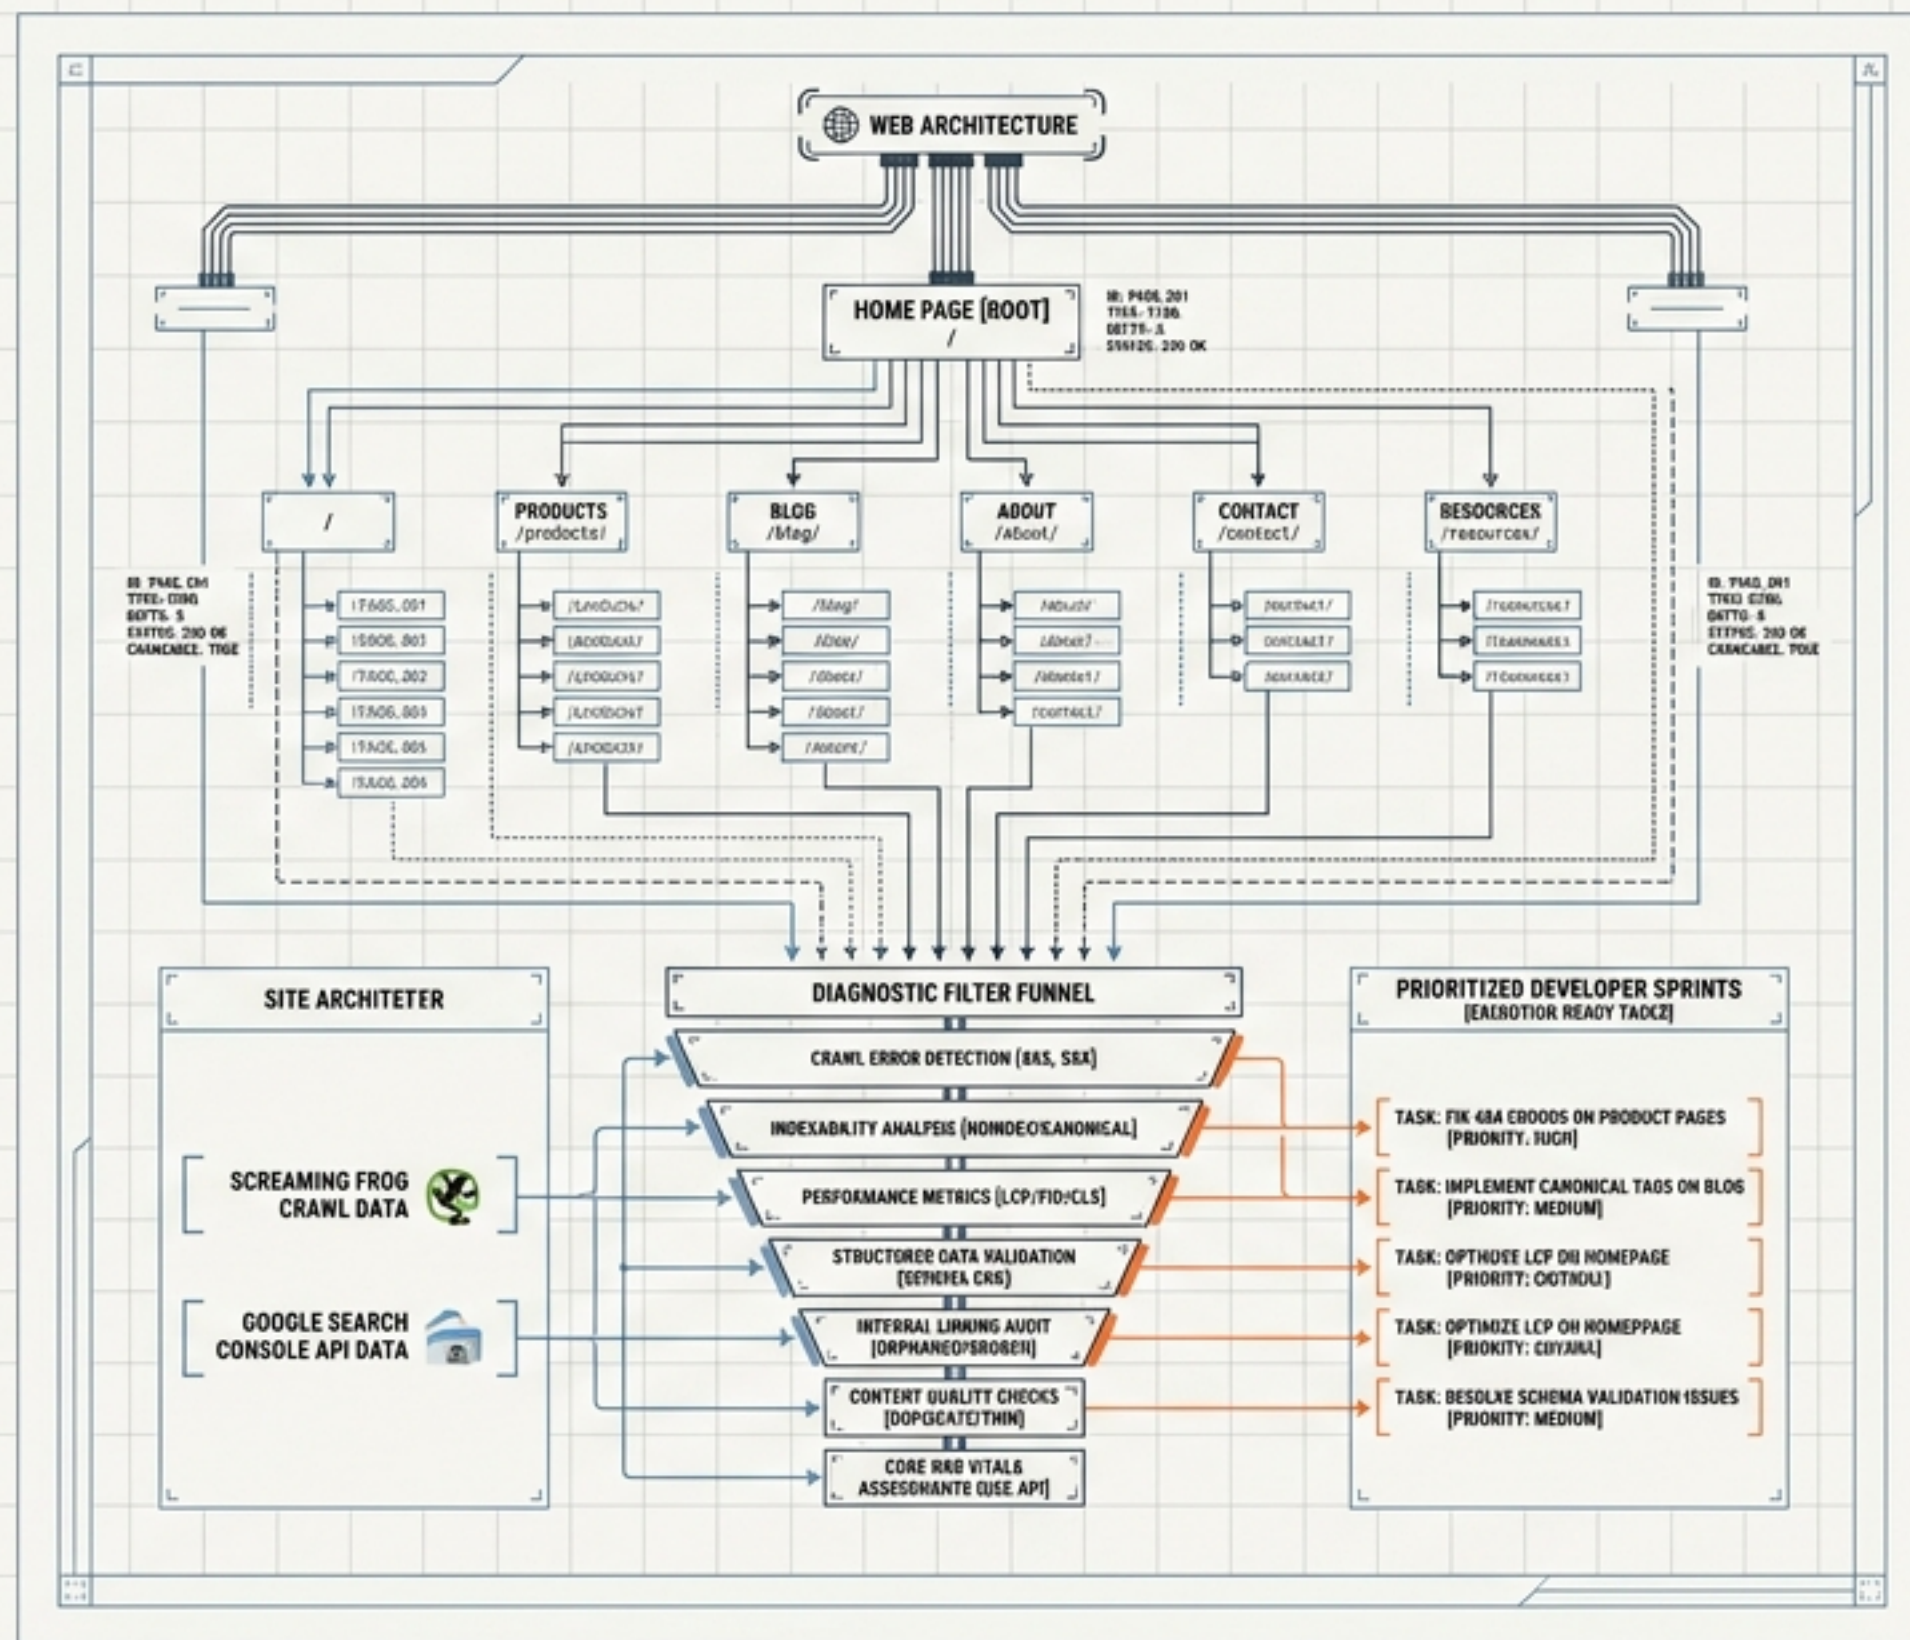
WEB ARCHITECTURE

HOME PAGE [ROOT]
/

ID: P40, 201
TYPE: T106
DEPTH: 3
STATUS: 200 OK

/

PRODUCTS
/products/

BLOG
/blog/

ABOUT
/about/

CONTACT
/contact/

RESOURCES
/resources/

ID: P40, 011
TYPE: 0100
DEPTH: 3
STATUS: 200 OK
CANONICAL: TRUE

/T/A05, 001
/T/A05, 001
/T/A05, 202
/T/A05, 003
/T/A05, 005
/T/A05, 206

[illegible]
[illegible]
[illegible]
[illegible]
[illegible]

/blog/
/blog/
/about/
/about/
/about/

/about/
/about/
/about1/
/contact/

/contact/
/contact/
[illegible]

/resources/
/resources/
/resources/

ID: P40, 011
TYPE: 0100
DEPTH: 3
STATUS: 200 OK
CANONICAL: TRUE

SITE ARCHITETER

SCREAMING FROG CRAWL DATA

GOOGLE SEARCH CONSOLE API DATA

DIAGNOSTIC FILTER FUNNEL

CRAWL ERROR DETECTION [4XX, 5XX]

INDEXABILITY ANALPEIS [NONDEO/CANONICAL]

PERFORMANCE METRICS [LCP/FID/CLS]

STRUCTORED DATA VALIDATION [SEHEMA ERR]

INTERRAL LINKING AUIDT [ORPHANED/BROKEN]

CONTENT QUALITY CHECKS [DUPLICATE/THIN]

CORE RAB VITALS ASSESSMENTE [USE API]

PRIORITIZED DEVELOPER SPRINTS
[EAEBOTIOR READY TASKS]

TASK: FIX 404 ERRORS ON PRODUCT PAGES
[PRIORITY: HIGH]

TASK: IMPLEMENT CANONICAL TAGS ON BLOG
[PRIORITY: MEDIUM]

TASK: OPTIMISE LCP ON HOMEPAGE
[PRIORITY: CRITICAL]

TASK: OPTIMIZE LCP ON HOMEPPAGE
[PRIORITY: CRITICAL]

TASK: RESOLVE SCHEMA VALIDATION ISSUES
[PRIORITY: MEDIUM]